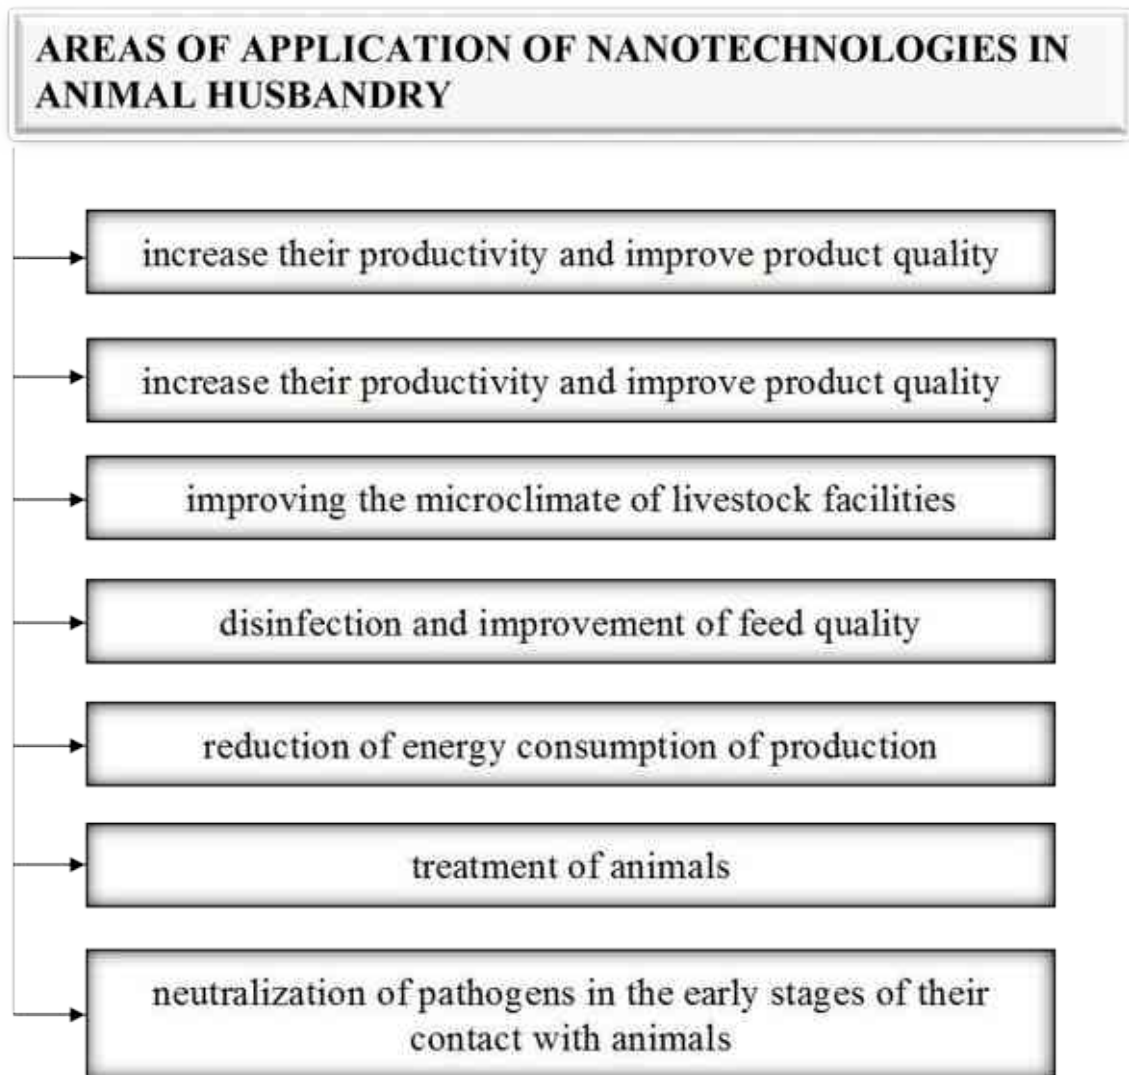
AREAS OF APPLICATION OF NANOTECHNOLOGIES IN ANIMAL HUSBANDRY

increase their productivity and improve product quality

increase their productivity and improve product quality

improving the microclimate of livestock facilities

disinfection and improvement of feed quality

reduction of energy consumption of production

treatment of animals

neutralization of pathogens in the early stages of their contact with animals